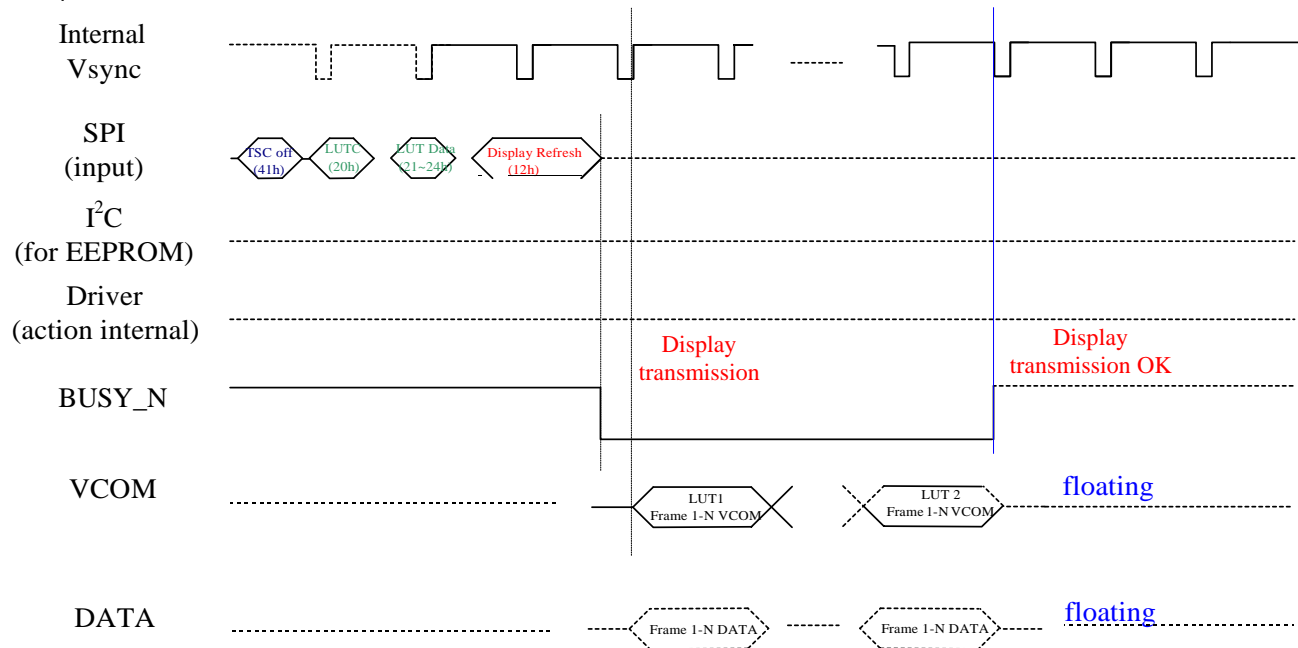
Internal Vsync

SPI (input)

TSC off (41h)

LUTC (20h)

LUT Data (21~24h)

Display Refresh (12h)

$I^2C$ (for EEPROM)

Driver (action internal)

Display transmission

Display transmission OK

BUSY_N

VCOM

LUT1 Frame 1-N VCOM

LUT 2 Frame 1-N VCOM

floating

DATA

Frame 1-N DATA

Frame 1-N DATA

floating